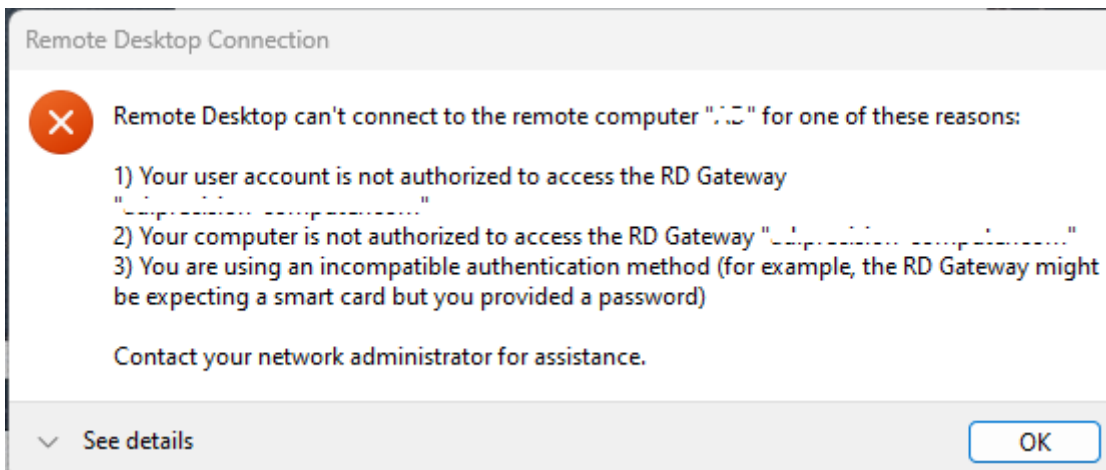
Remote Desktop Connection

Remote Desktop can't connect to the remote computer "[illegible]" for one of these reasons:

1) Your user account is not authorized to access the RD Gateway "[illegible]"
2) Your computer is not authorized to access the RD Gateway "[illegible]"
3) You are using an incompatible authentication method (for example, the RD Gateway might be expecting a smart card but you provided a password)

Contact your network administrator for assistance.

See details

OK